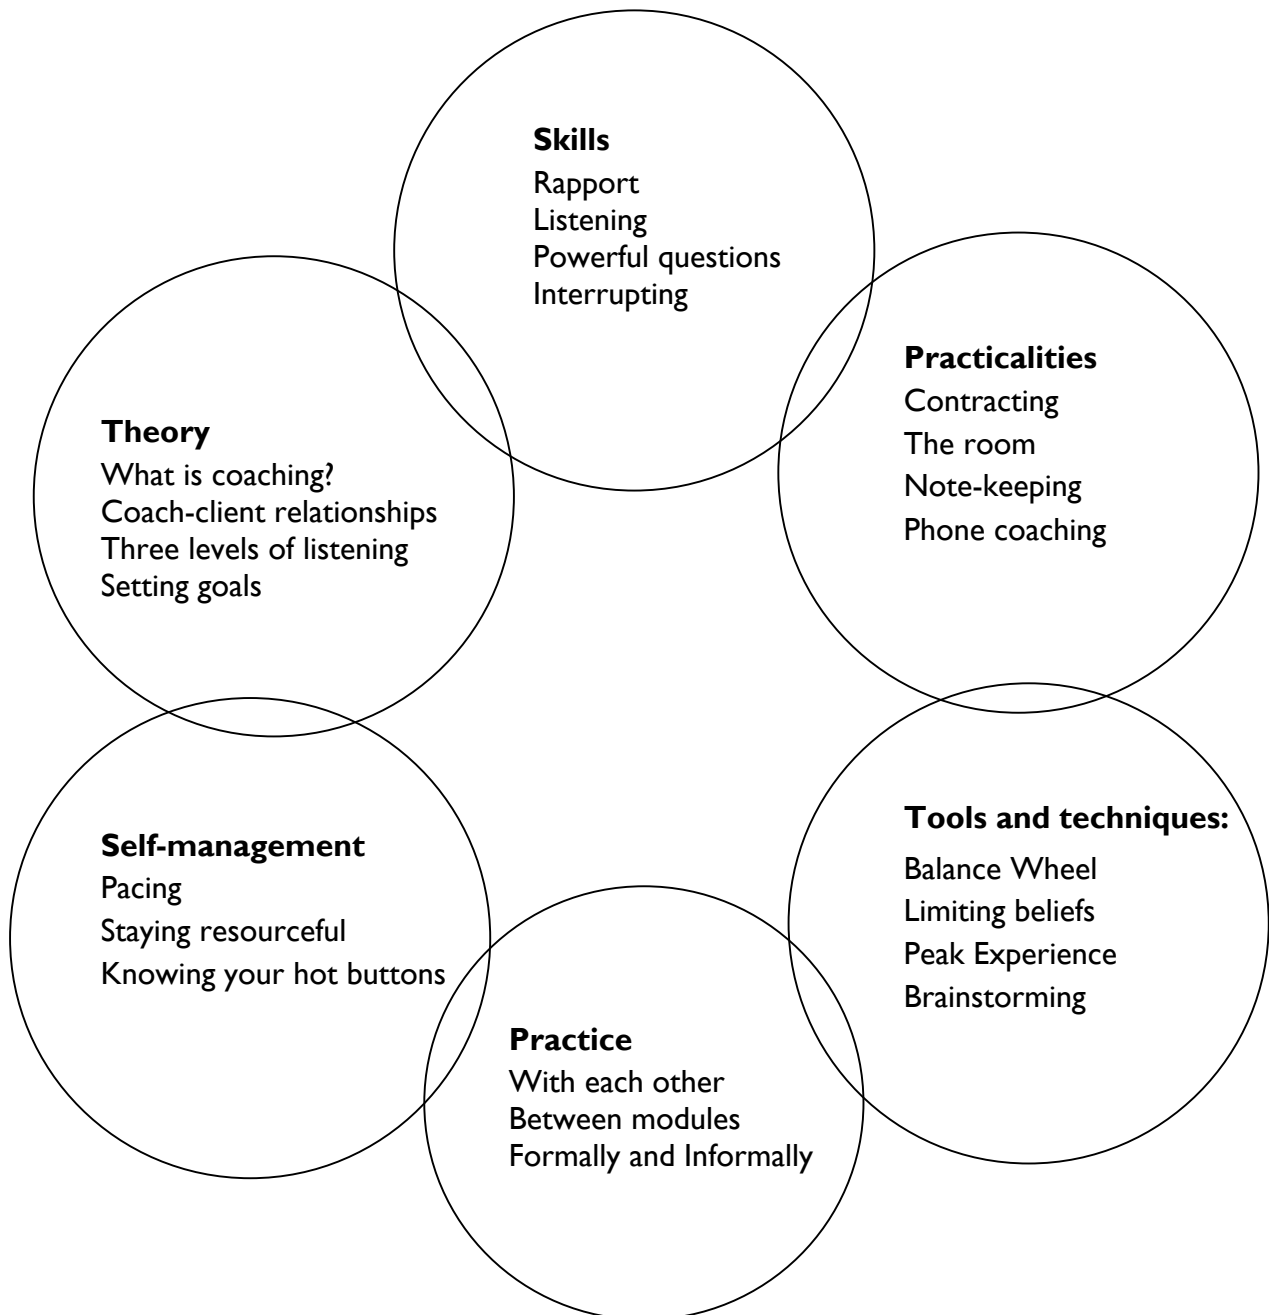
**Skills**
Rapport
Listening
Powerful questions
Interrupting

**Theory**
What is coaching?
Coach-client relationships
Three levels of listening
Setting goals

**Practicalities**
Contracting
The room
Note-keeping
Phone coaching

**Self-management**
Pacing
Staying resourceful
Knowing your hot buttons

**Tools and techniques:**
Balance Wheel
Limiting beliefs
Peak Experience
Brainstorming

**Practice**
With each other
Between modules
Formally and Informally